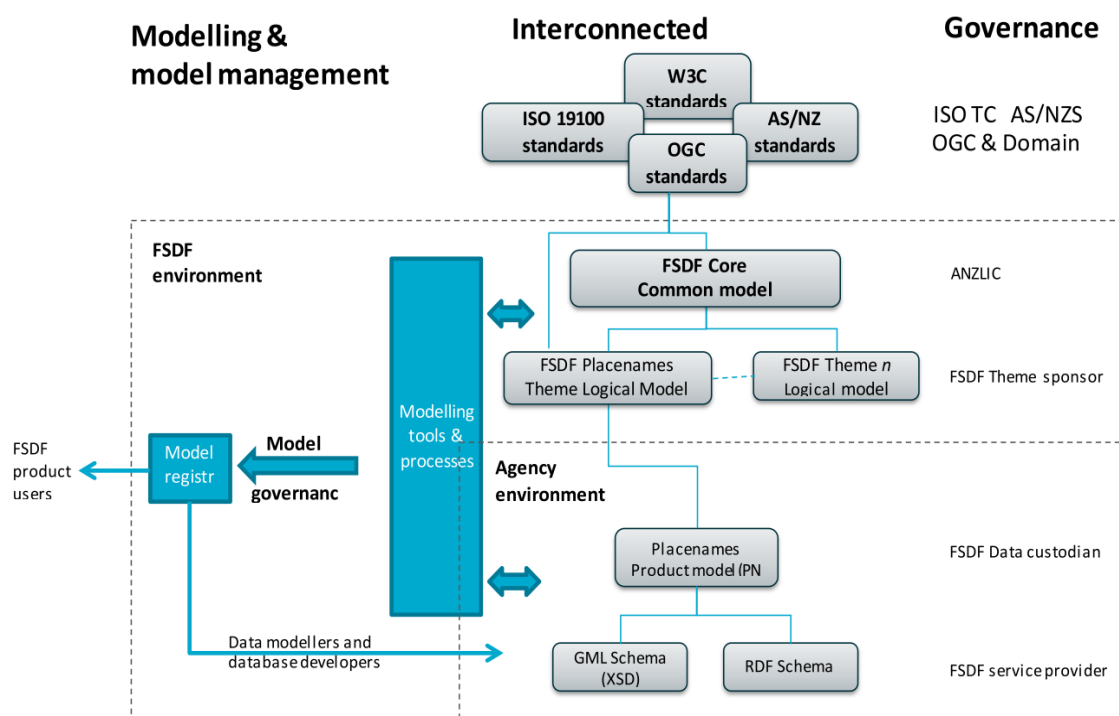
Modelling & model management

Interconnected

Governance

W3C standards

ISO 19100 standards

AS/NZ standards

OGC standards

ISO TC AS/NZS OGC & Domain

FSDF environment

FSDF Core Common model

ANZLIC

FSDF Placenames Theme Logical Model

FSDF Theme *n* Logical model

FSDF Theme sponsor

Modelling tools & processes

FSDF product users

Model registr

Model governanc

Agency environment

Placenames Product model (PN

FSDF Data custodian

Data modellers and database developers

GML Schema (XSD)

RDF Schema

FSDF service provider